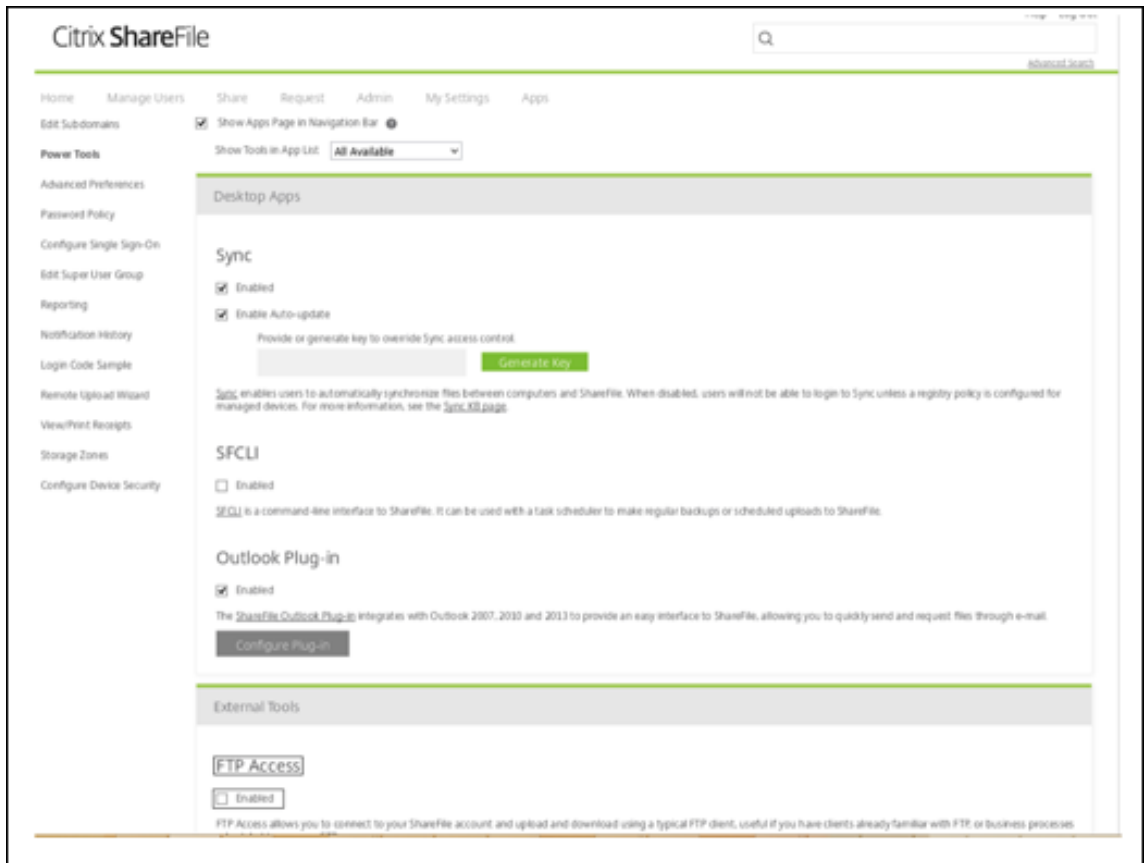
Citrix ShareFile

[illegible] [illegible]

Advanced Search

Home Manage Users Share Request Admin My Settings Apps

Edit Subdomains
Power Tools
Advanced Preferences
Password Policy
Configure Single Sign-On
Edit Super User Group
Reporting
Notification History
Login Code Sample
Remote Upload Wizard
View/Print Receipts
Storage Zones
Configure Device Security

Show Apps Page in Navigation Bar

Show Tools in App List All Available

Desktop Apps

Sync

Enabled

Enable Auto-update

Provide or generate key to override Sync access control.

Generate Key

Sync enables users to automatically synchronize files between computers and ShareFile. When disabled, users will not be able to login to Sync unless a registry policy is configured for managed devices. For more information, see the Sync KB page.

SFCLI

Enabled

SFCLI is a command-line interface to ShareFile. It can be used with a task scheduler to make regular backups or scheduled uploads to ShareFile.

Outlook Plug-in

Enabled

The ShareFile Outlook Plug-in integrates with Outlook 2007, 2010 and 2013 to provide an easy interface to ShareFile, allowing you to quickly send and request files through e-mail.

Configure Plug-in

External Tools

FTP Access

Enabled

FTP Access allows you to connect to your ShareFile account and upload and download using a typical FTP client, useful if you have clients already familiar with FTP, or business processes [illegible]